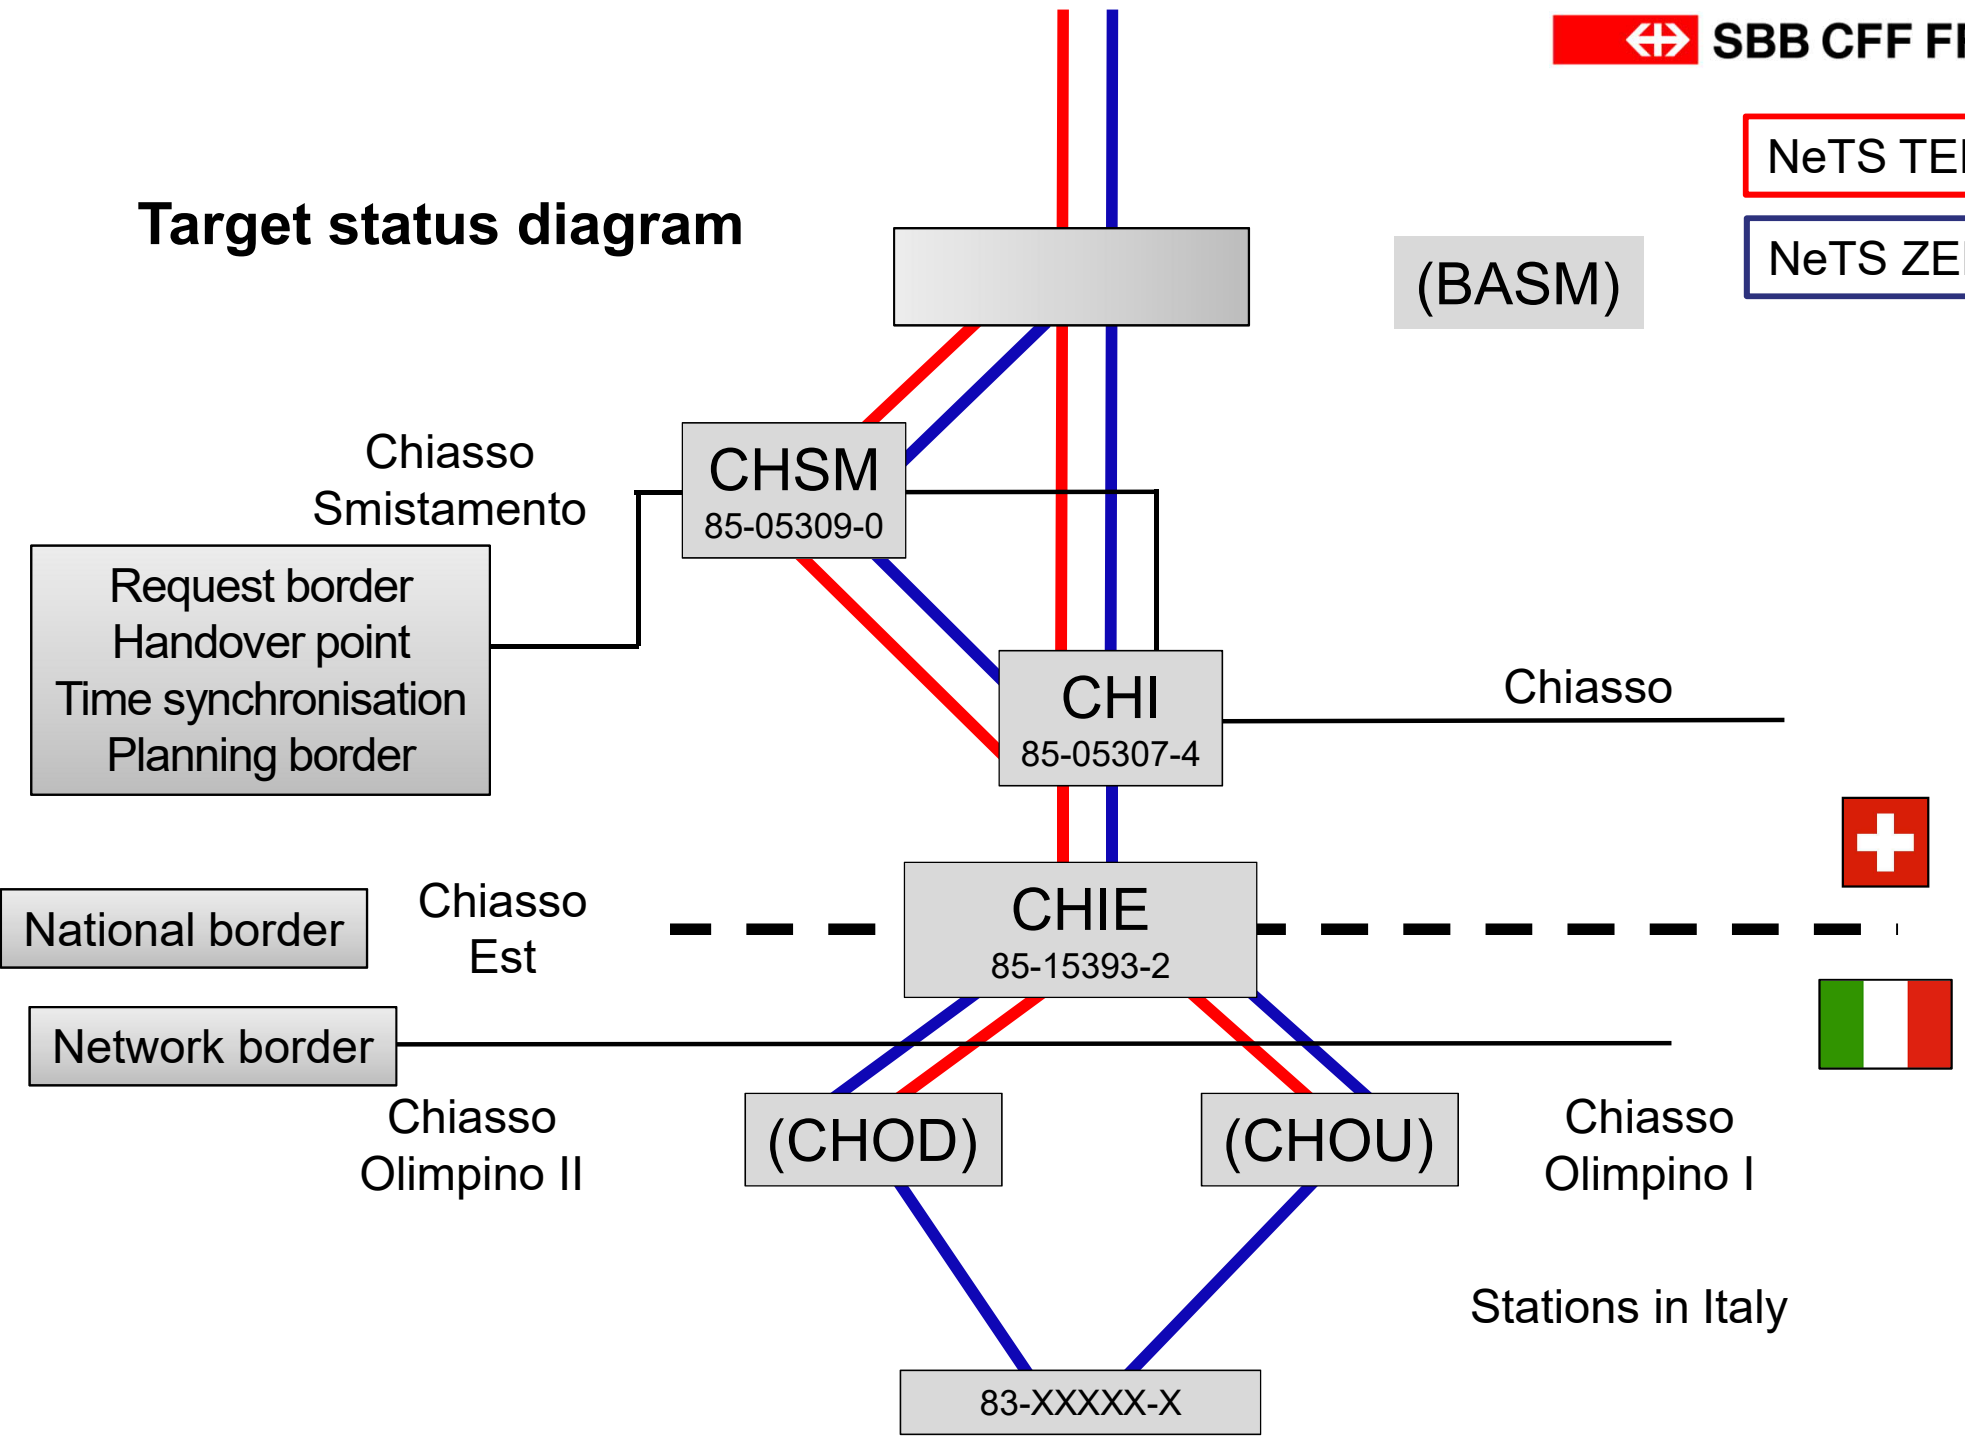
SBB CFF FF

NeTS TE

NeTS ZE

Target status diagram

(BASM)

Chiasso Smistamento

CHSM
85-05309-0

Request border
Handover point
Time synchronisation
Planning border

CHI
85-05307-4

Chiasso

National border

Chiasso Est

CHIE
85-15393-2

Network border

Chiasso Olimpino II

(CHOD)

(CHOU)

Chiasso Olimpino I

Stations in Italy

83-XXXXX-X